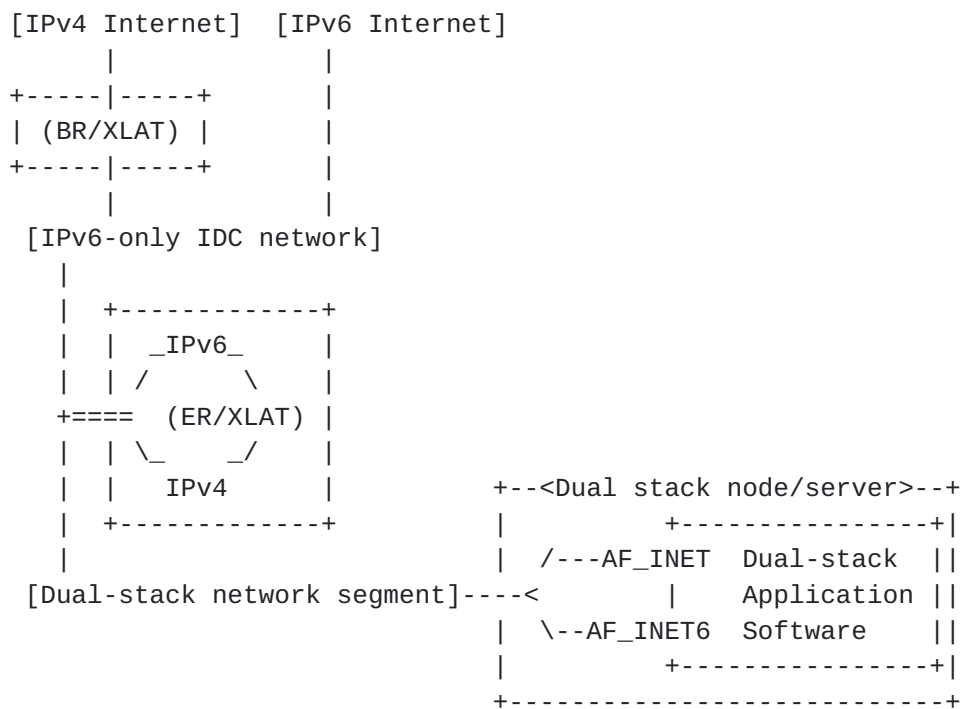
[IPv4 Internet]  [IPv6 Internet]
      |               |
+-----|-----+         |
| (BR/XLAT) |         |
+-----|-----+         |
      |               |
 [IPv6-only IDC network]
   |
   |  +-------------+
   |  |  _IPv6_     |
   |  | /       \   |
   +====  (ER/XLAT) |
   |  | \_     _/   |
   |  |   IPv4      |        +--<Dual stack node/server>--+
   |  +-------------+        |          +----------------+|
   |                         |  /---AF_INET  Dual-stack  ||
 [Dual-stack network segment]----<       |    Application ||
                             |  \--AF_INET6  Software    ||
                             |          +----------------+|
                             +----------------------------+